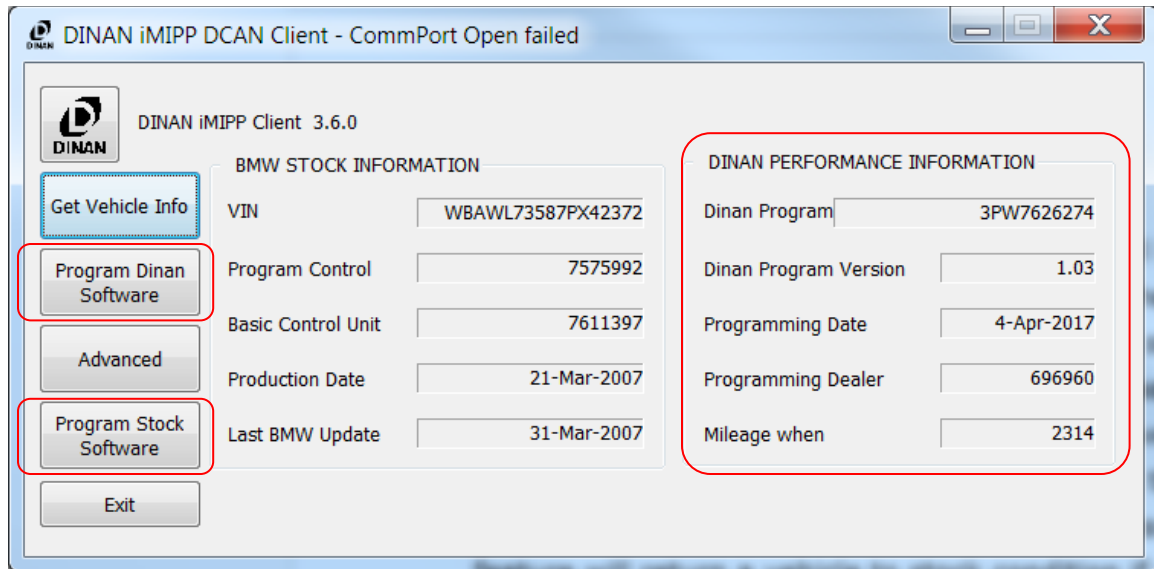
DINAN iMIPP DCAN Client - CommPort Open failed

DINAN

DINAN iMIPP Client 3.6.0

Get Vehicle Info

Program Dinan Software

Advanced

Program Stock Software

Exit

BMW STOCK INFORMATION

| | |
|---|---|
| VIN | WBAWL73587PX42372 |
| Program Control | 7575992 |
| Basic Control Unit | 7611397 |
| Production Date | 21-Mar-2007 |
| Last BMW Update | 31-Mar-2007 |

DINAN PERFORMANCE INFORMATION

| | |
|---|---|
| Dinan Program | 3PW7626274 |
| Dinan Program Version | 1.03 |
| Programming Date | 4-Apr-2017 |
| Programming Dealer | 696960 |
| Mileage when | 2314 |